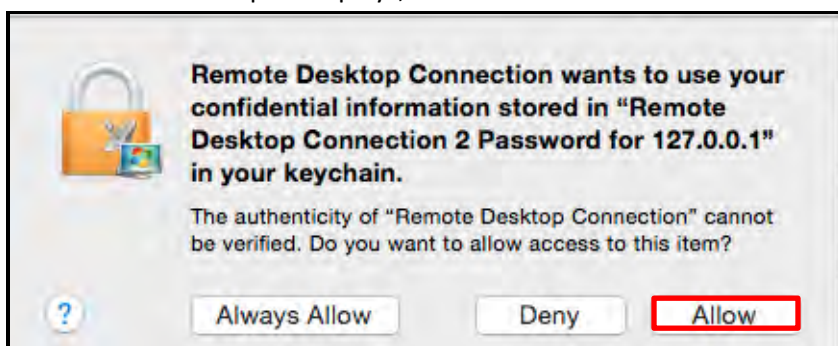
Remote Desktop Connection wants to use your confidential information stored in "Remote Desktop Connection 2 Password for 127.0.0.1" in your keychain.

The authenticity of "Remote Desktop Connection" cannot be verified. Do you want to allow access to this item?

?

Always Allow

Deny

Allow